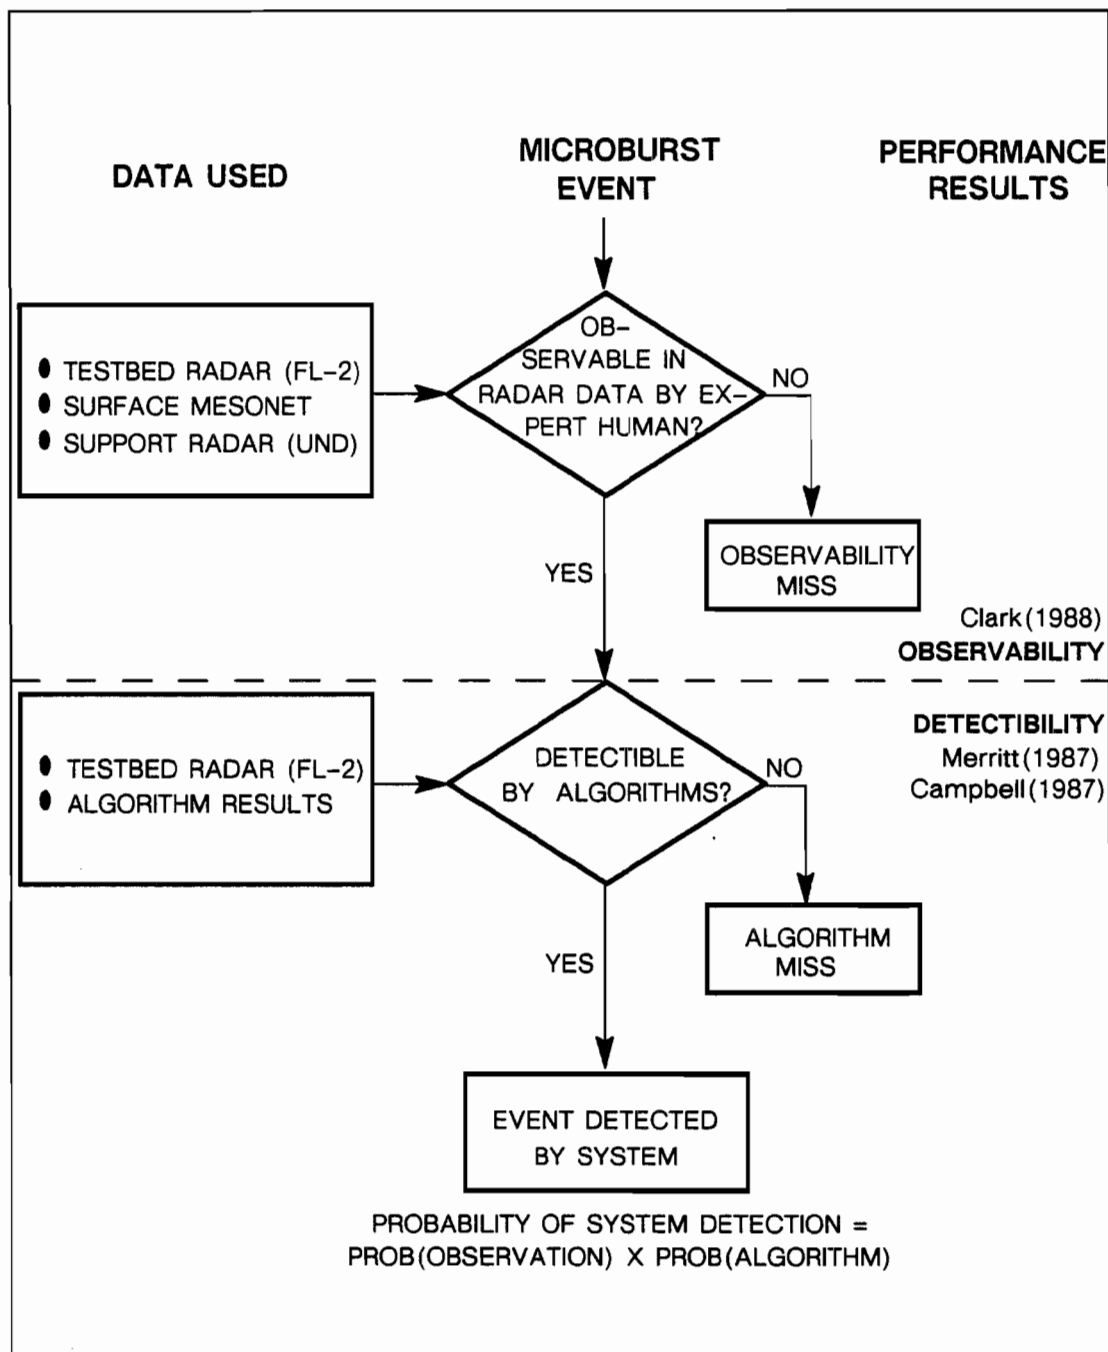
DATA USED

MICROBURST EVENT

PERFORMANCE RESULTS

• TESTBED RADAR (FL-2)
• SURFACE MESONET
• SUPPORT RADAR (UND)

OBSERVABLE IN RADAR DATA BY EXPERT HUMAN?

NO

OBSERVABILITY MISS

YES

Clark (1988)
OBSERVABILITY

DETECTIBILITY
Merritt (1987)
Campbell (1987)

• TESTBED RADAR (FL-2)
• ALGORITHM RESULTS

DETECTIBLE BY ALGORITHMS?

NO

ALGORITHM MISS

YES

EVENT DETECTED BY SYSTEM

PROBABILITY OF SYSTEM DETECTION = PROB(OBSERVATION) X PROB(ALGORITHM)